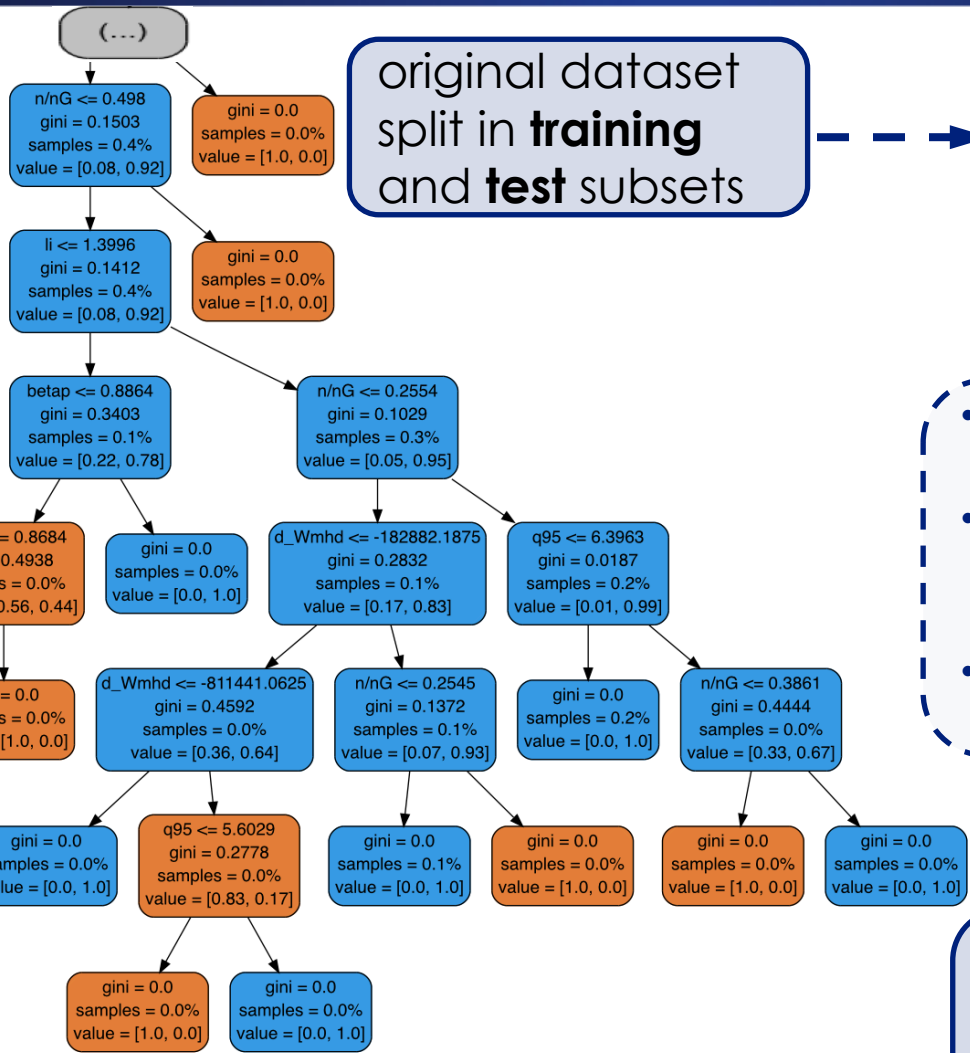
(...)

original dataset split in **training** and **test** subsets

n/nG <= 0.498
gini = 0.1503
samples = 0.4%
value = [0.08, 0.92]

gini = 0.0
samples = 0.0%
value = [1.0, 0.0]

li <= 1.3996
gini = 0.1412
samples = 0.4%
value = [0.08, 0.92]

gini = 0.0
samples = 0.0%
value = [1.0, 0.0]

betap <= 0.8864
gini = 0.3403
samples = 0.1%
value = [0.22, 0.78]

n/nG <= 0.2554
gini = 0.1029
samples = 0.3%
value = [0.05, 0.95]

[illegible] 0.8684
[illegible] 0.4938
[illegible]s = 0.0%
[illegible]0.56, 0.44]

gini = 0.0
samples = 0.0%
value = [0.0, 1.0]

d_Wmhd <= -182882.1875
gini = 0.2832
samples = 0.1%
value = [0.17, 0.83]

q95 <= 6.3963
gini = 0.0187
samples = 0.2%
value = [0.01, 0.99]

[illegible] = 0.0
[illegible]s = 0.0%
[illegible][1.0, 0.0]

d_Wmhd <= -811441.0625
gini = 0.4592
samples = 0.0%
value = [0.36, 0.64]

n/nG <= 0.2545
gini = 0.1372
samples = 0.1%
value = [0.07, 0.93]

gini = 0.0
samples = 0.2%
value = [0.0, 1.0]

n/nG <= 0.3861
gini = 0.4444
samples = 0.0%
value = [0.33, 0.67]

gini = 0.0
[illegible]amples = 0.0%
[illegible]lue = [0.0, 1.0]

q95 <= 5.6029
gini = 0.2778
samples = 0.0%
value = [0.83, 0.17]

gini = 0.0
samples = 0.1%
value = [0.0, 1.0]

gini = 0.0
samples = 0.0%
value = [1.0, 0.0]

gini = 0.0
samples = 0.0%
value = [1.0, 0.0]

gini = 0.0
samples = 0.0%
value = [0.0, 1.0]

gini = 0.0
samples = 0.0%
value = [1.0, 0.0]

gini = 0.0
samples = 0.0%
value = [0.0, 1.0]